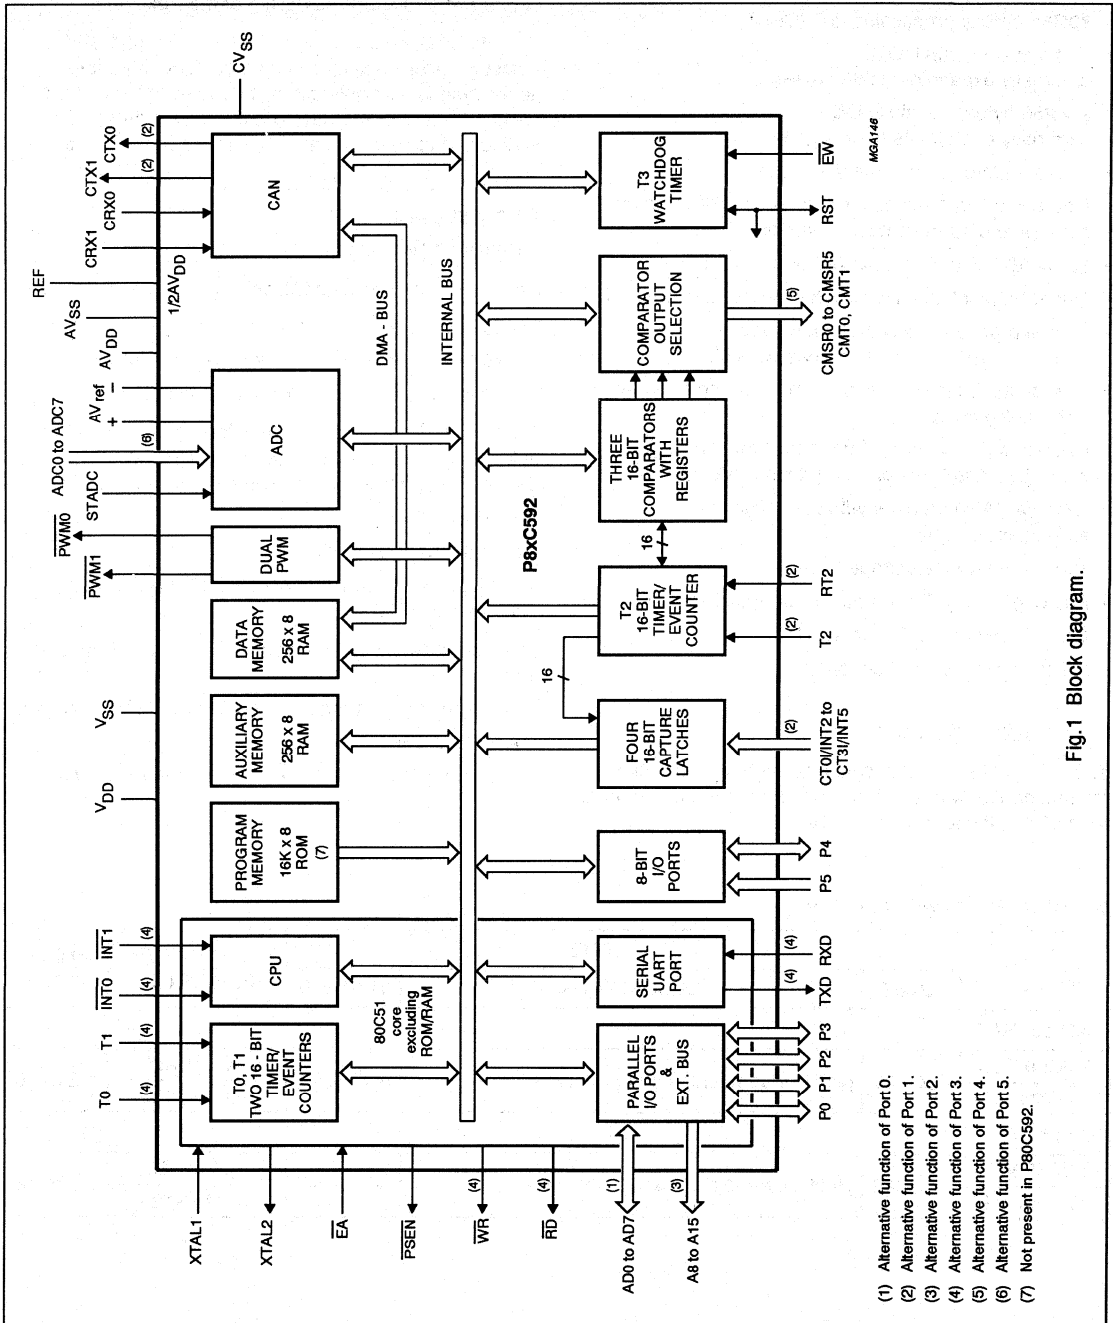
$CV_{SS}$

MGA146

(2) CTX0
(2) CTX1
CRX0
CRX1
REF
$1/2AV_{DD}$
$AV_{SS}$
$AV_{DD}$
$AV_{ref}$ −
+
(6) ADC0 to ADC7
STADC
$\overline{PWM0}$
$\overline{PWM1}$
$V_{SS}$
$V_{DD}$
(4) $\overline{INT1}$
(4) $\overline{INT0}$
(4) T1
(4) T0

CAN

ADC

DUAL PWM

DATA MEMORY 256 x 8 RAM

AUXILIARY MEMORY 256 x 8 RAM

PROGRAM MEMORY 16K x 8 ROM (7)

CPU

T0, T1 TWO 16 - BIT TIMER/ EVENT COUNTERS

80C51 core excluding ROM/RAM

DMA - BUS

INTERNAL BUS

P8xC592

T3 WATCHDOG TIMER

COMPARATOR OUTPUT SELECTION

THREE 16-BIT COMPARATORS WITH REGISTERS

16

T2 16-BIT TIMER/ EVENT COUNTER

16

FOUR 16-BIT CAPTURE LATCHES

8-BIT I/O PORTS

SERIAL UART PORT

PARALLEL I/O PORTS & EXT. BUS

$\overline{EW}$
RST
(5) CMSR0 to CMSR5 CMT0, CMT1
(2) RT2
(2) T2
(2) CT0I/INT2 to CT3I/INT5
P4
P5
(4) RXD
(4) TXD
P0 P1 P2 P3

XTAL1
XTAL2
$\overline{EA}$
$\overline{PSEN}$
(4) $\overline{WR}$
(4) $\overline{RD}$
(1) AD0 to AD7
(3) A8 to A15

(1) Alternative function of Port 0.
(2) Alternative function of Port 1.
(3) Alternative function of Port 2.
(4) Alternative function of Port 3.
(5) Alternative function of Port 4.
(6) Alternative function of Port 5.
(7) Not present in P80C592.

Fig.1 Block diagram.